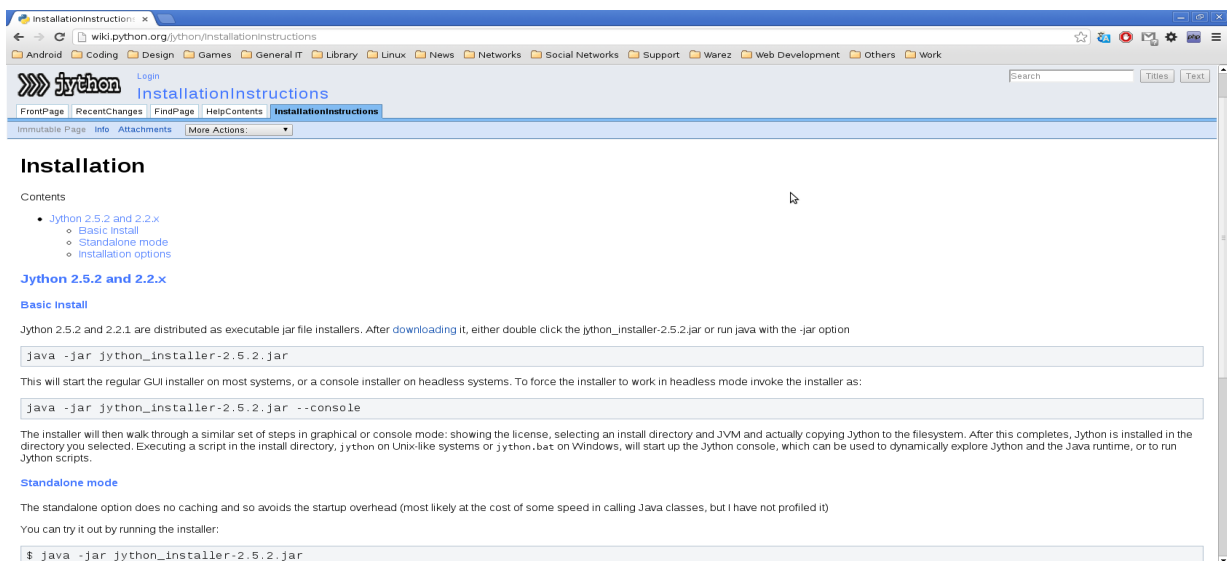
InstallationInstructions ×

wiki.python.org/jython/InstallationInstructions

Android Coding Design Games General IT Library Linux News Networks Social Networks Support Warez Web Development Others Work

jython

Login

InstallationInstructions

Search Titles Text

FrontPage RecentChanges FindPage HelpContents InstallationInstructions

Immutable Page Info Attachments More Actions:

Installation

Contents

- Jython 2.5.2 and 2.2.x
  - Basic Install
  - Standalone mode
  - Installation options

Jython 2.5.2 and 2.2.x

Basic Install

Jython 2.5.2 and 2.2.1 are distributed as executable jar file installers. After downloading it, either double click the jython_installer-2.5.2.jar or run java with the -jar option

java -jar jython_installer-2.5.2.jar

This will start the regular GUI installer on most systems, or a console installer on headless systems. To force the installer to work in headless mode invoke the installer as:

java -jar jython_installer-2.5.2.jar --console

The installer will then walk through a similar set of steps in graphical or console mode: showing the license, selecting an install directory and JVM and actually copying Jython to the filesystem. After this completes, Jython is installed in the directory you selected. Executing a script in the install directory, jython on Unix-like systems or jython.bat on Windows, will start up the Jython console, which can be used to dynamically explore Jython and the Java runtime, or to run Jython scripts.

Standalone mode

The standalone option does no caching and so avoids the startup overhead (most likely at the cost of some speed in calling Java classes, but I have not profiled it)

You can try it out by running the installer:

$ java -jar jython_installer-2.5.2.jar